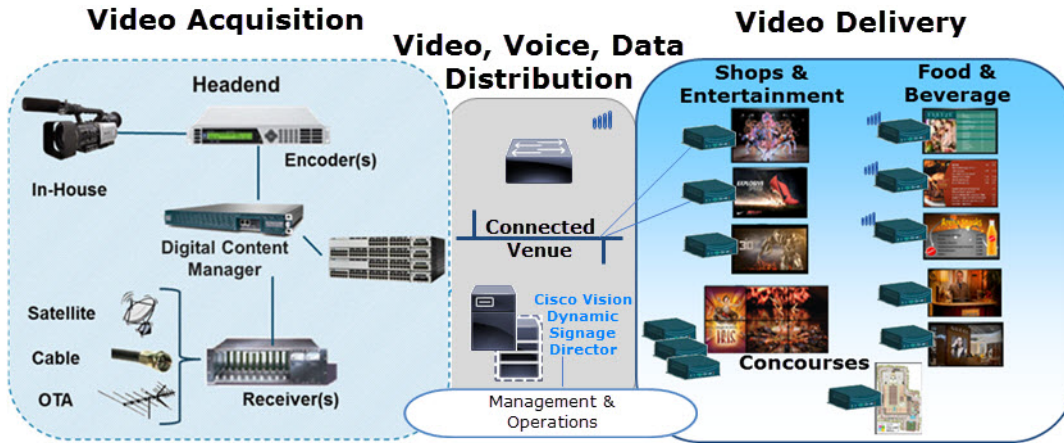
Video Acquisition

Video, Voice, Data Distribution

Video Delivery

Headend

Encoder(s)

In-House

Digital Content Manager

Satellite

Cable

OTA

Receiver(s)

Connected Venue

Cisco Vision Dynamic Signage Director

Management & Operations

Shops & Entertainment

Food & Beverage

Concourses